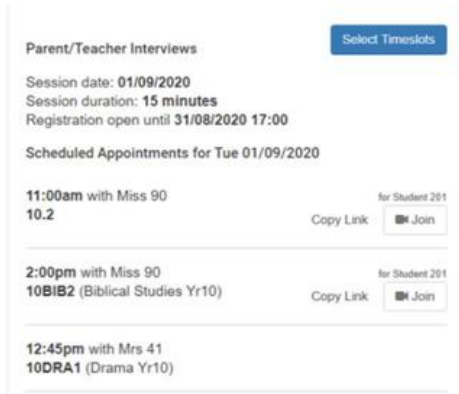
Parent/Teacher Interviews

Select Timeslots

Session date: 01/09/2020
Session duration: 15 minutes
Registration open until 31/08/2020 17:00

Scheduled Appointments for Tue 01/09/2020

11:00am with Miss 90
10.2

for Student 201

Copy Link

Join

2:00pm with Miss 90
10BIB2 (Biblical Studies Yr10)

for Student 201

Copy Link

Join

12:45pm with Mrs 41
10DRA1 (Drama Yr10)